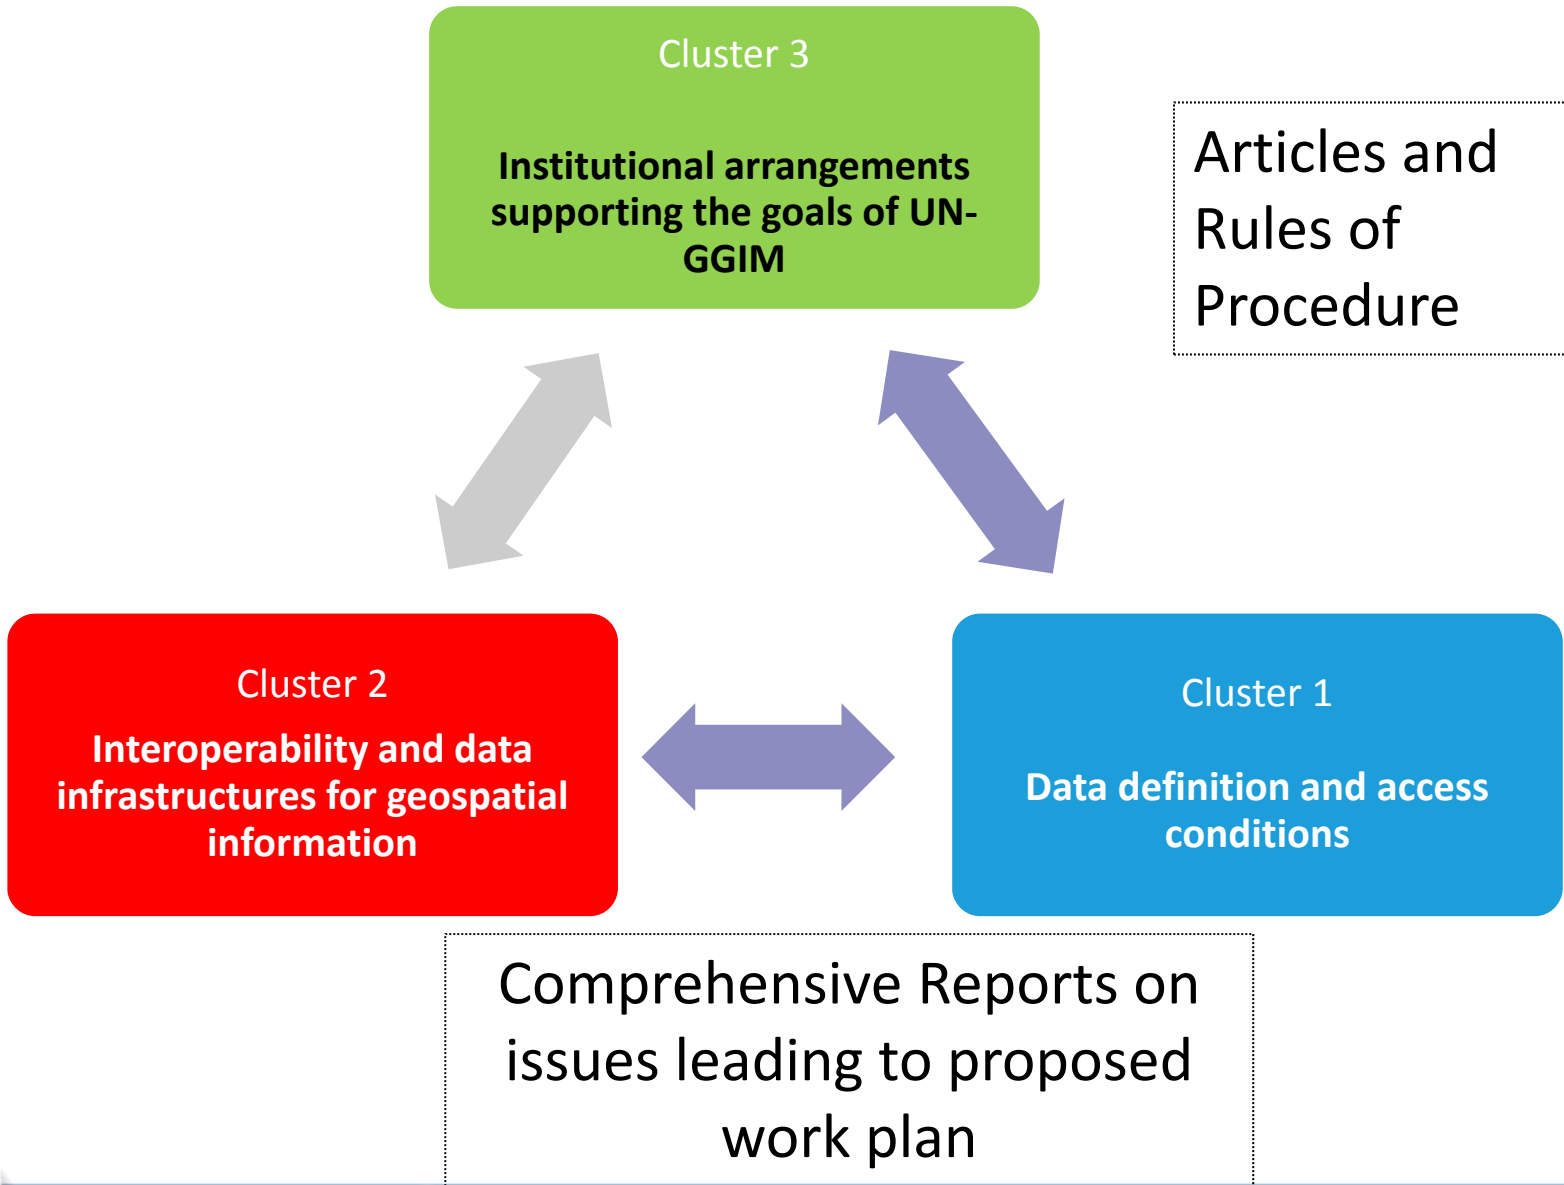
Cluster 3

Institutional arrangements supporting the goals of UN-GGIM

Articles and Rules of Procedure

Cluster 2

Interoperability and data infrastructures for geospatial information

Cluster 1

Data definition and access conditions

Comprehensive Reports on issues leading to proposed work plan